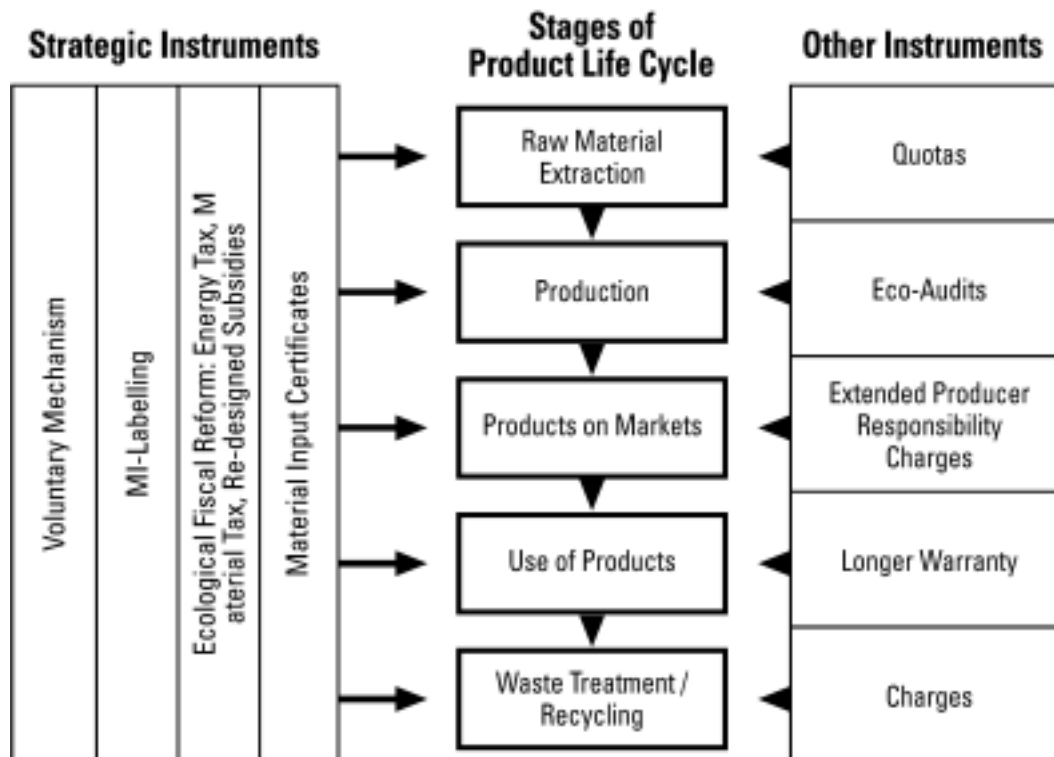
Strategic Instruments

Voluntary Mechanism

MI-Labelling

Ecological Fiscal Reform: Energy Tax, M aterial Tax, Re-designed Subsidies

Material Input Certificates

Stages of Product Life Cycle

Raw Material Extraction

Production

Products on Markets

Use of Products

Waste Treatment / Recycling

Other Instruments

Quotas

Eco-Audits

Extended Producer Responsibility Charges

Longer Warranty

Charges